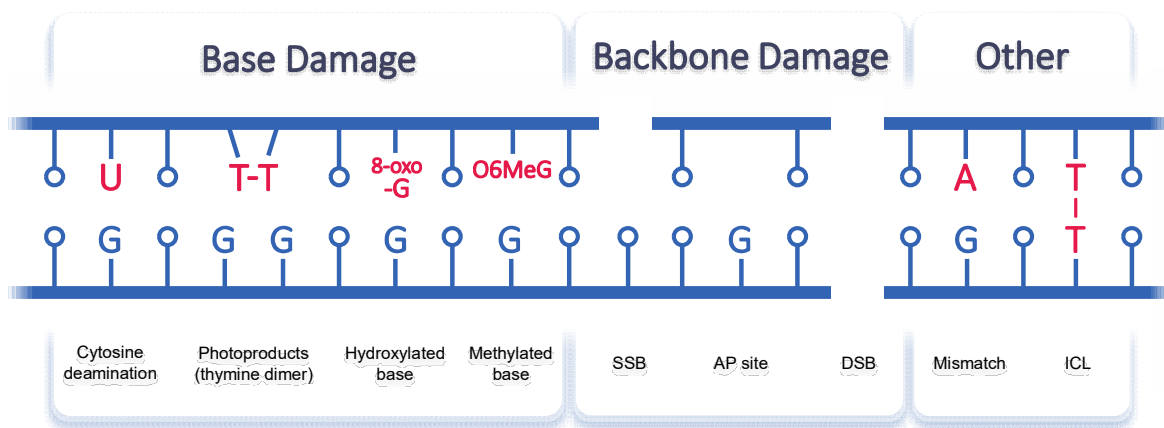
Base Damage

Backbone Damage

Other

U

T-T

8-oxo -G

O6MeG

A

T

G G G G G

G

G

T

Cytosine deamination

Photoproducts (thymine dimer)

Hydroxylated base

Methylated base

SSB

AP site

DSB

Mismatch

ICL